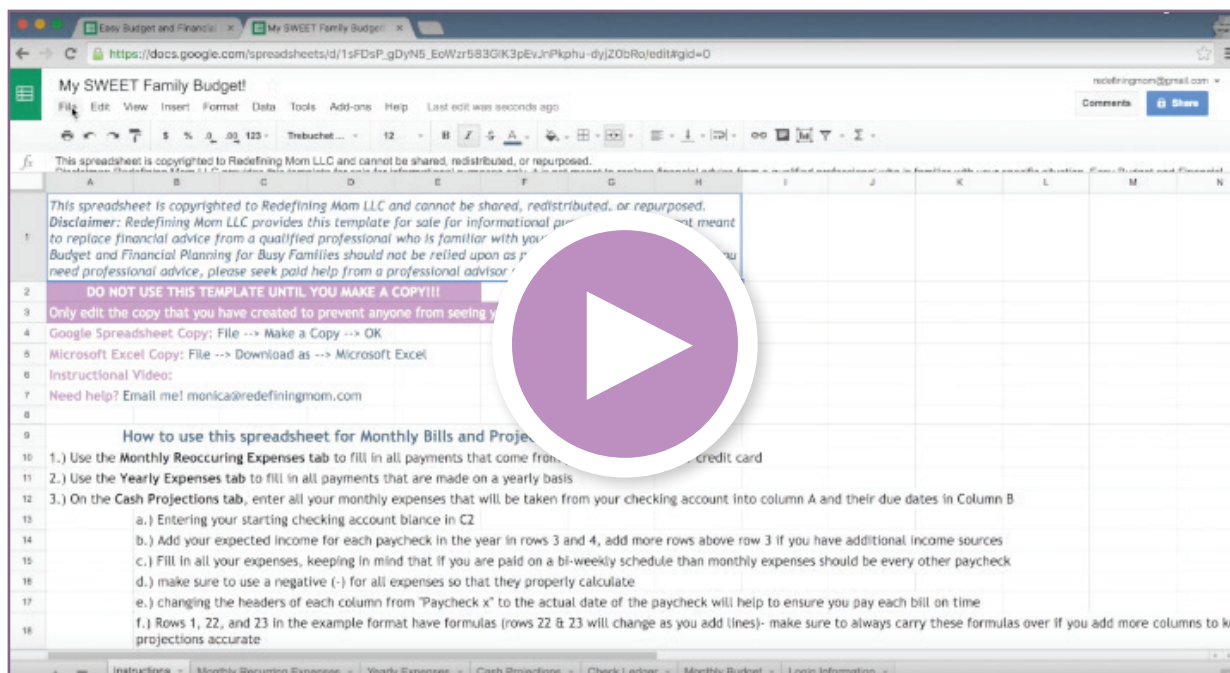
Easy Budget and Financial ×
My SWEET Family Budget ×

https://docs.google.com/spreadsheets/d/1sFDsP_gDyN5_EoWzr583GIK3pEvJnPkphu-dyjZ0bRo/edit#gid=0

My SWEET Family Budget!

redefiningmom@gmail.com

File Edit View Insert Format Data Tools Add-ons Help Last edit was seconds ago

Comments Share

$ % .0 .00 123 Trebuchet ... 12 B I S A Σ

fx This spreadsheet is copyrighted to Redefining Mom LLC and cannot be shared, redistributed, or repurposed.

| | A | B | C | D | E | F | G | H | I | J | K | L | M | N |
|---|---|---|---|---|---|---|---|---|---|---|---|---|---|---|

1 This spreadsheet is copyrighted to Redefining Mom LLC and cannot be shared, redistributed, or repurposed. Disclaimer: Redefining Mom LLC provides this template for sale for informational pu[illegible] not meant to replace financial advice from a qualified professional who is familiar with you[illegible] Budget and Financial Planning for Busy Families should not be relied upon as p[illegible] need professional advice, please seek paid help from a professional advisor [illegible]

2 DO NOT USE THIS TEMPLATE UNTIL YOU MAKE A COPY!!!

3 Only edit the copy that you have created to prevent anyone from seeing y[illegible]

4 Google Spreadsheet Copy: File --> Make a Copy --> OK

5 Microsoft Excel Copy: File --> Download as --> Microsoft Excel

6 Instructional Video:

7 Need help? Email me! monica@redefiningmom.com

8

9 How to use this spreadsheet for Monthly Bills and Proje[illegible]

10 1.) Use the Monthly Reoccuring Expenses tab to fill in all payments that come from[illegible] credit card

11 2.) Use the Yearly Expenses tab to fill in all payments that are made on a yearly basis

12 3.) On the Cash Projections tab, enter all your monthly expenses that will be taken from your checking account into column A and their due dates in Column B

13 a.) Entering your starting checking account biance in C2

14 b.) Add your expected income for each paycheck in the year in rows 3 and 4, add more rows above row 3 if you have additional income sources

15 c.) Fill in all your expenses, keeping in mind that if you are paid on a bi-weekly schedule than monthly expenses should be every other paycheck

16 d.) make sure to use a negative (-) for all expenses so that they properly calculate

17 e.) changing the headers of each column from "Paycheck x" to the actual date of the paycheck will help to ensure you pay each bill on time

18 f.) Rows 1, 22, and 23 in the example format have formulas (rows 22 & 23 will change as you add lines)- make sure to always carry these formulas over if you add more columns to k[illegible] projections accurate

Instructions | Monthly Recurring Expenses | Yearly Expenses | Cash Projections | Check Ledger | Monthly Budget | Login Information